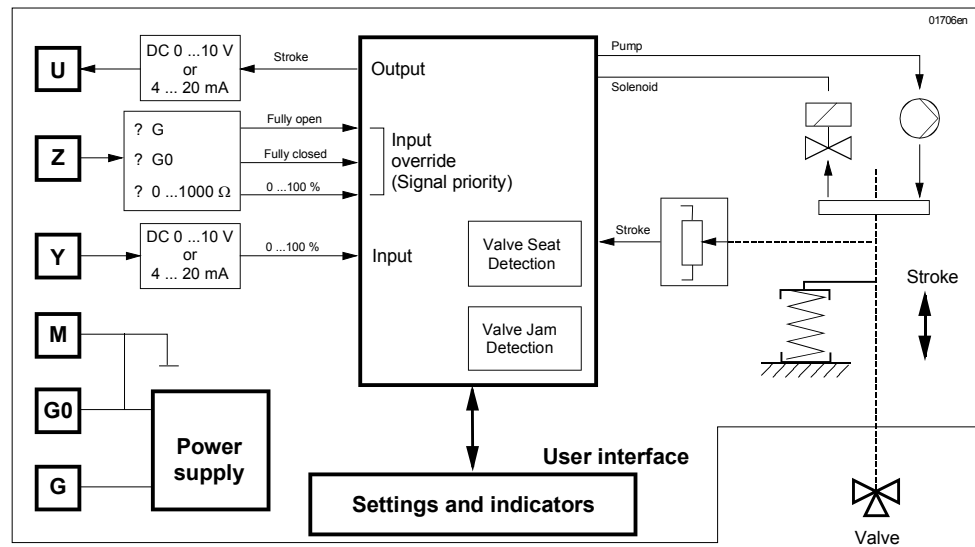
01706en

U

DC 0 ...10 V
or
4 ... 20 mA

Stroke

Output

Pump

Solenoid

Z

? G

? G0

? 0 ...1000 $\Omega$

Fully open

Fully closed

0 ...100 %

Input
override
(Signal priority)

Y

DC 0 ...10 V
or
4 ... 20 mA

0 ...100 %

Input

Valve Seat
Detection

Stroke

Valve Jam
Detection

Stroke

M

G0

G

Power
supply

User interface

Settings and indicators

Valve